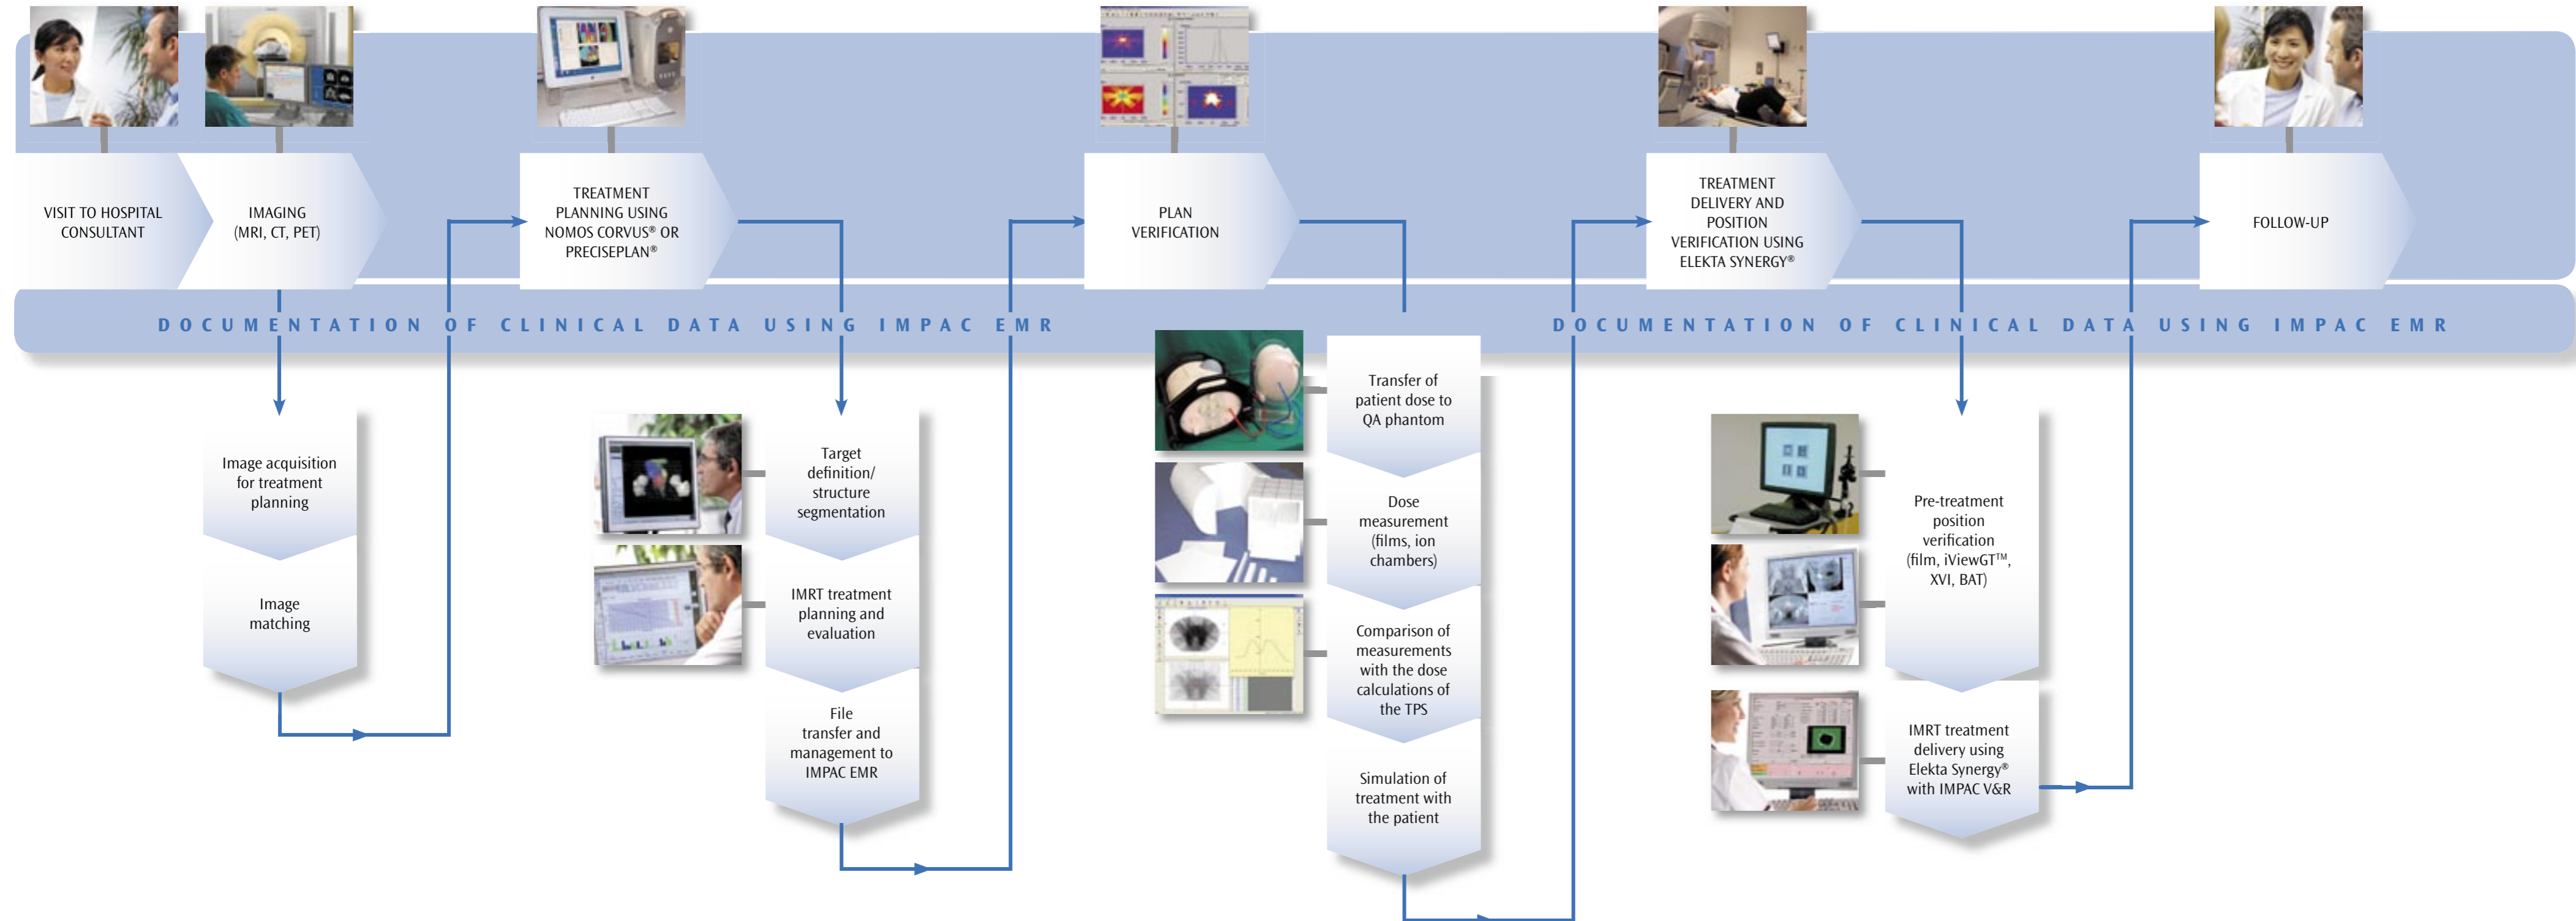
VISIT TO HOSPITAL CONSULTANT

IMAGING (MRI, CT, PET)

TREATMENT PLANNING USING NOMOS CORVUS® OR PRECISEPLAN®

PLAN VERIFICATION

TREATMENT DELIVERY AND POSITION VERIFICATION USING ELEKTA SYNERGY®

FOLLOW-UP

DOCUMENTATION OF CLINICAL DATA USING IMPAC EMR

DOCUMENTATION OF CLINICAL DATA USING IMPAC EMR

Image acquisition for treatment planning

Image matching

Target definition/ structure segmentation

IMRT treatment planning and evaluation

File transfer and management to IMPAC EMR

Transfer of patient dose to QA phantom

Dose measurement (films, ion chambers)

Comparison of measurements with the dose calculations of the TPS

Simulation of treatment with the patient

Pre-treatment position verification (film, iViewGT™, XVI, BAT)

IMRT treatment delivery using Elekta Synergy® with IMPAC V&R